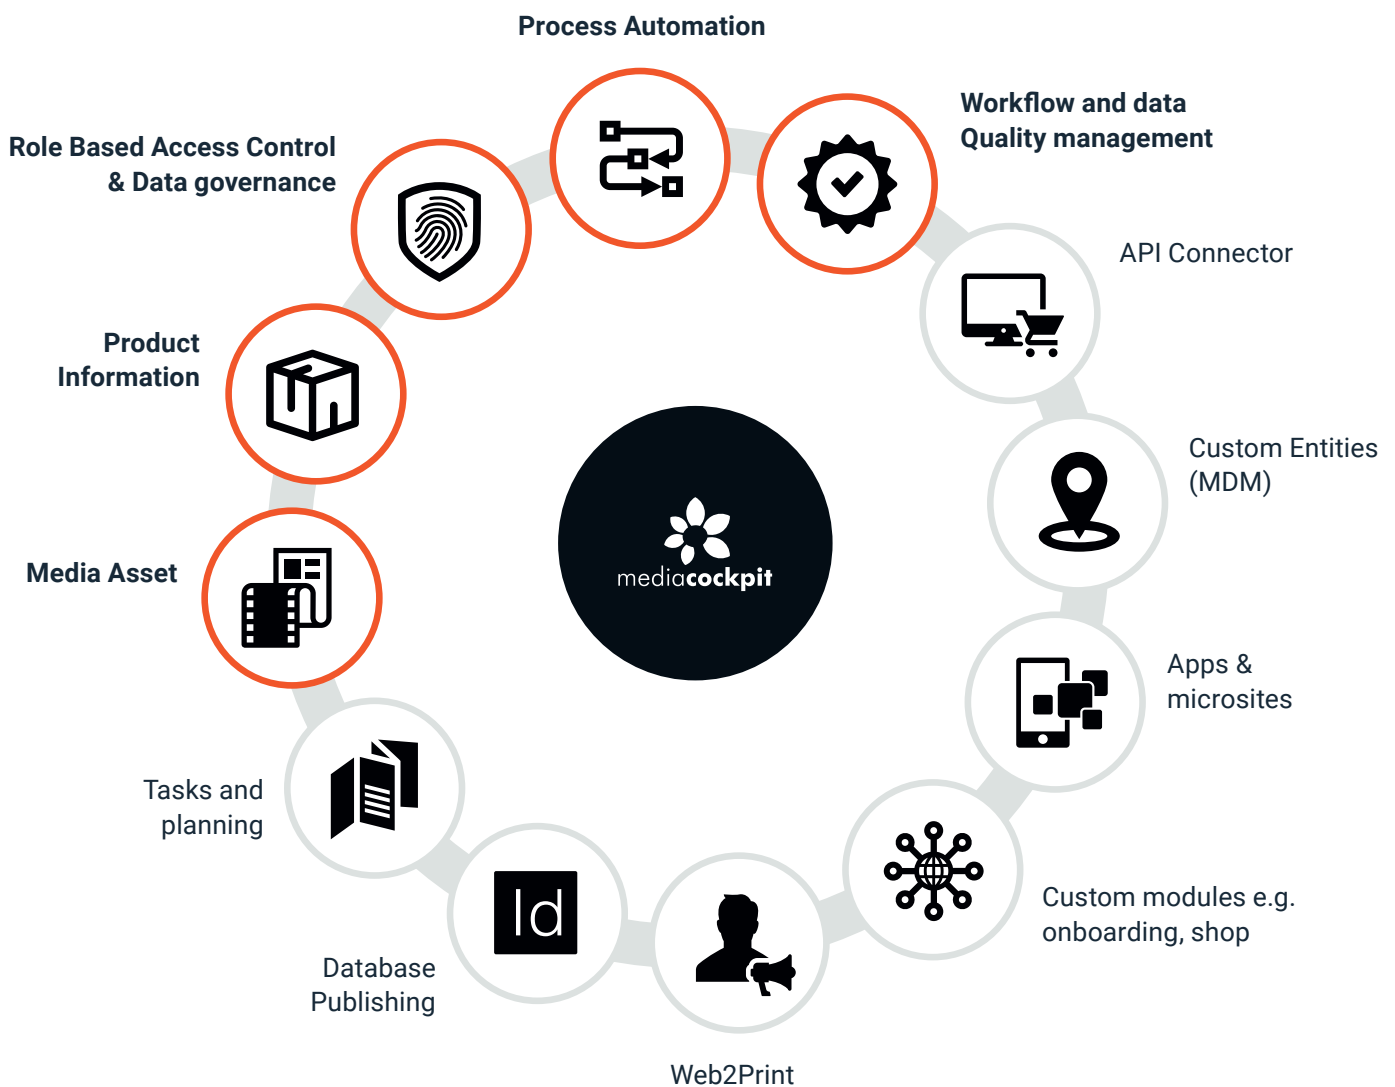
Process Automation

Workflow and data Quality management

API Connector

Custom Entities (MDM)

Apps & microsites

Custom modules e.g. onboarding, shop

Web2Print

Database Publishing

Id

Tasks and planning

Media Asset

Product Information

Role Based Access Control & Data governance

mediacockpit